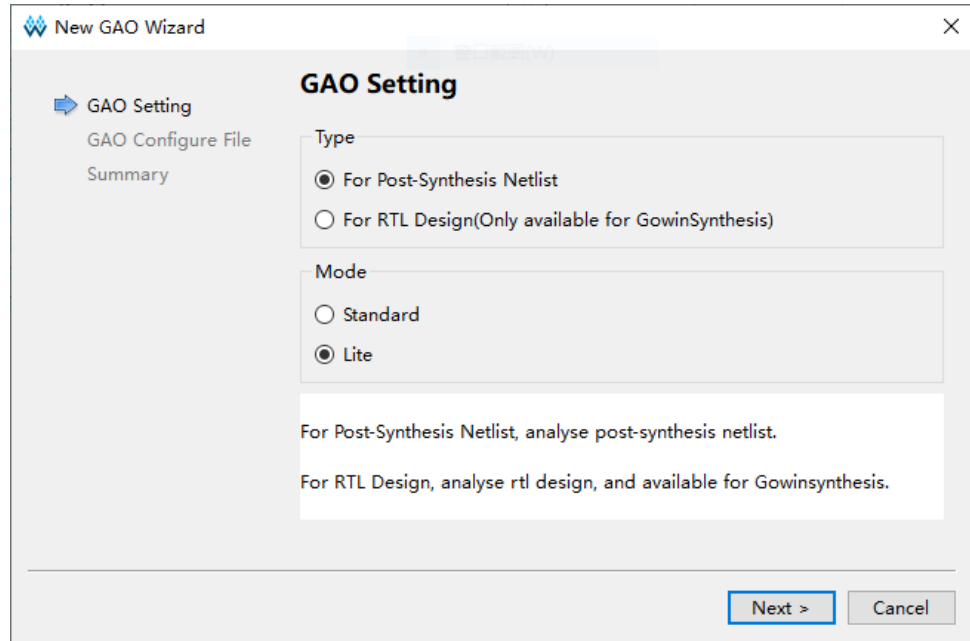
New GAO Wizard

GAO Setting
GAO Configure File
Summary

GAO Setting

Type
For Post-Synthesis Netlist
For RTL Design(Only available for GowinSynthesis)

Mode
Standard
Lite

For Post-Synthesis Netlist, analyse post-synthesis netlist.

For RTL Design, analyse rtl design, and available for Gowinsynthesis.

Next >
Cancel